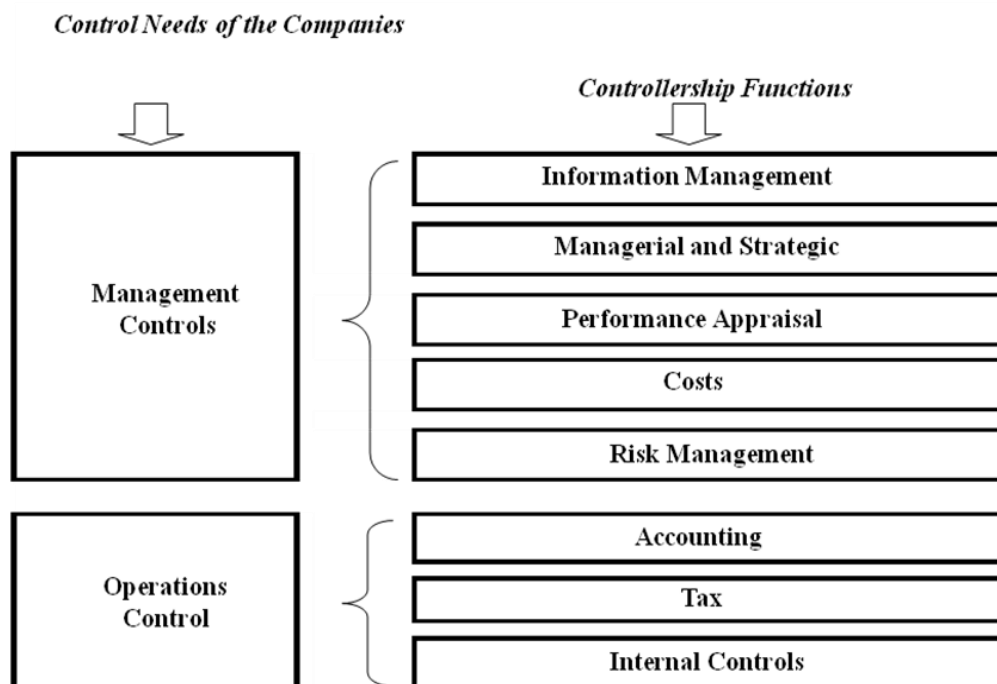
Control Needs of the Companies

Controllership Functions

Management Controls

Information Management

Managerial and Strategic

Performance Appraisal

Costs

Risk Management

Operations Control

Accounting

Tax

Internal Controls